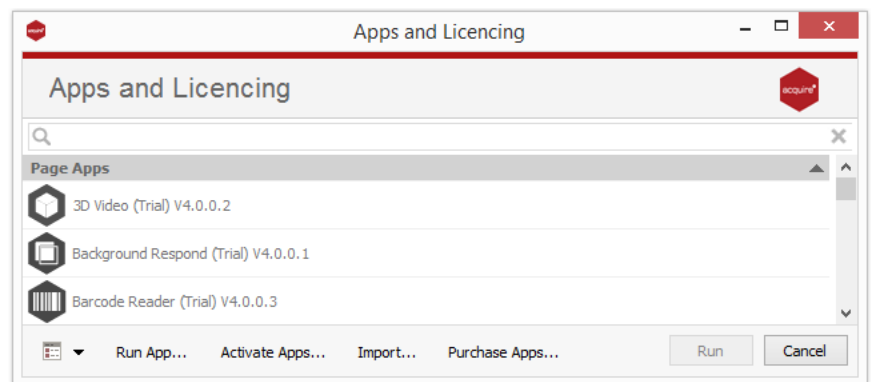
acquire

Apps and Licencing

Apps and Licencing

acquire

Page Apps

3D Video (Trial) V4.0.0.2

Background Respond (Trial) V4.0.0.1

Barcode Reader (Trial) V4.0.0.3

Run App... Activate Apps... Import... Purchase Apps... Run Cancel